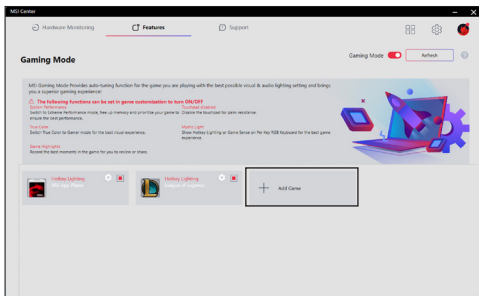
MSI Center

Hardware Monitoring

Features

Support

Gaming Mode

Gaming Mode

Refresh

MSI Gaming Mode Provides auto-tuning function for the game you are playing with the best possible visual & audio lighting setting and brings you a superior gaming experience!

The following functions can be set in game customization to turn ON/OFF

System Performance
Switch to Extreme Performance mode, free up memory and prioritize your game to ensure the best performance.

Touchpad disabled
Disable the touchpad for palm resistance.

True Color
Switch True Color to Gamer mode for the best visual experience.

Mystic Light
Show Hotkey Lighting or Game Sense on Per Key RGB keyboard for the best game experience.

Game Highlights
Record the best moments in the game for you to review or share.

Hotkey Lighting
MSI App Player

Hotkey Lighting
League of Legends

Add Game